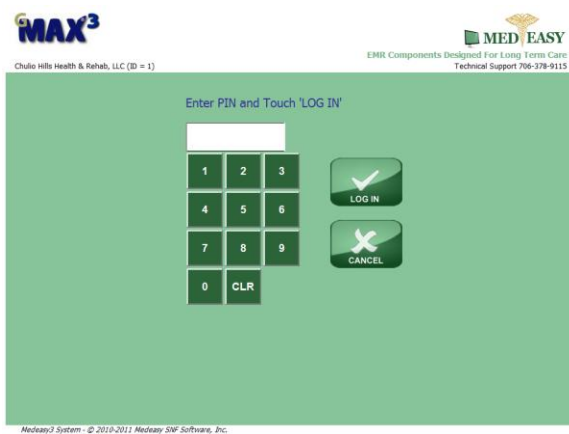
MAX$^3$

Chulio Hills Health & Rehab, LLC (ID = 1)

MED EASY

EMR Components Designed For Long Term Care

Technical Support 706-378-9115

Enter PIN and Touch 'LOG IN'

1 2 3

4 5 6

7 8 9

0 CLR

LOG IN

CANCEL

Medeasy3 System - © 2010-2011 Medeasy SNF Software, Inc.